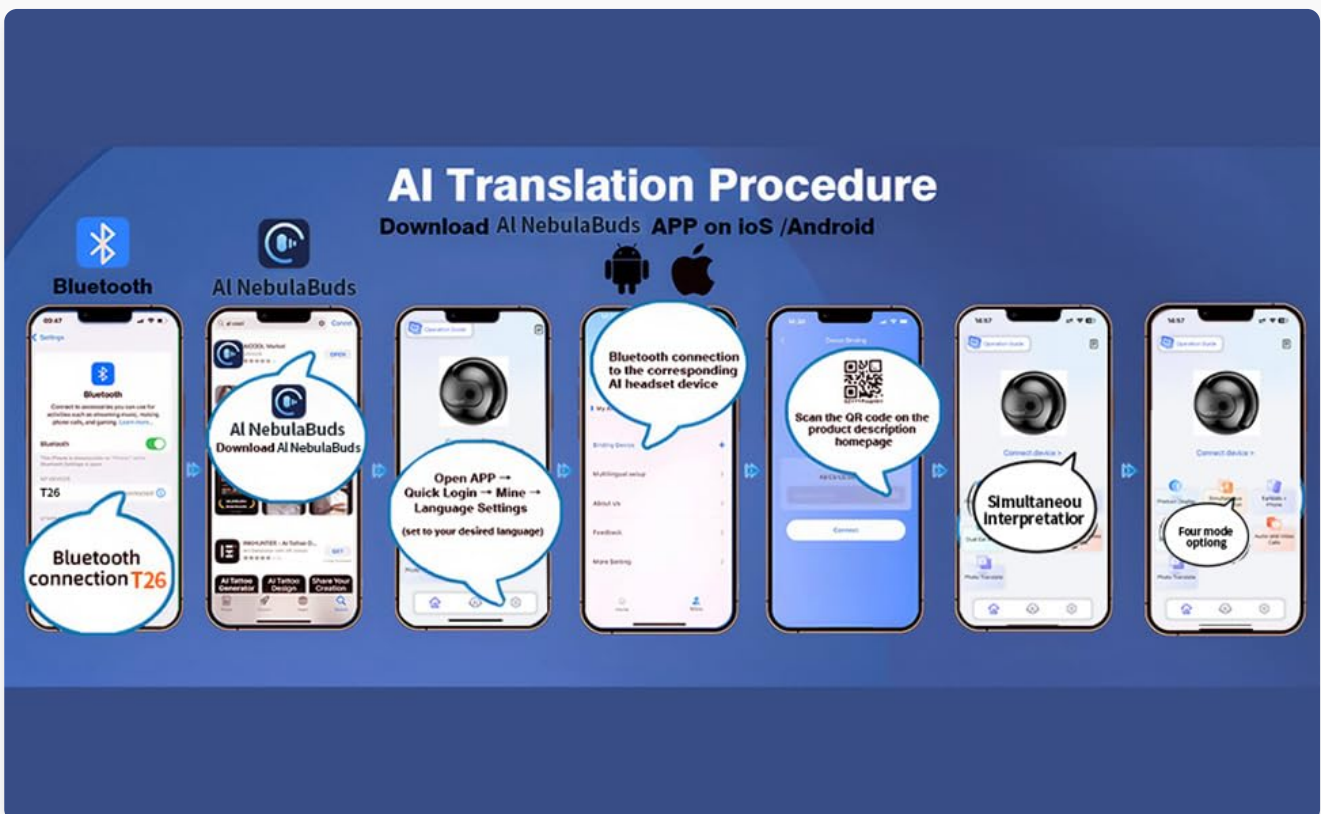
AI Translation Procedure

Download AI NebulaBuds APP on ioS /Android

Bluetooth

AI NebulaBuds

Settings

Bluetooth

Bluetooth

T26

Bluetooth connection T26

AI NebulaBuds
Download AI NebulaBuds

OPEN

GET

AI Tattoo Generator

AI Tattoo Design

Share Your Creation

Operation Guide

Open APP → Quick Login → Mine → Language Settings
(set to your desired language)

Bluetooth connection to the corresponding AI headset device

Binding Device

Multilingual setup

About Us

Feedback

More Setting

Home

Mine

Device Binding

Scan the QR code on the product description homepage

Connect

Operation Guide

Connect device >

Simultaneou Interpretatior

Photo Translate

Operation Guide

Connect device >

Four mode optiong

Photo Translate